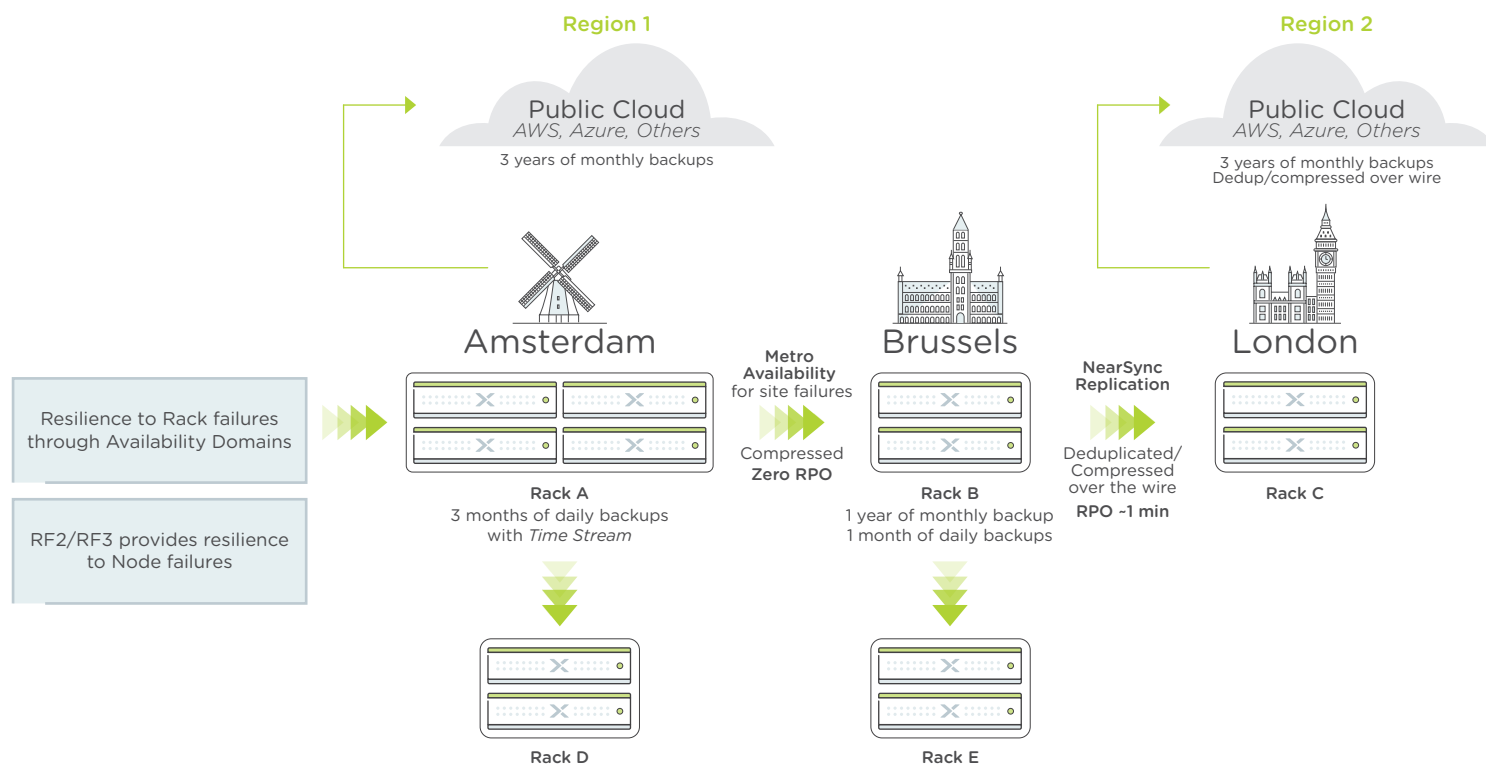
Region 1

Public Cloud
AWS, Azure, Others
3 years of monthly backups

Region 2

Public Cloud
AWS, Azure, Others
3 years of monthly backups
Dedup/compressed over wire

Resilience to Rack failures through Availability Domains

RF2/RF3 provides resilience to Node failures

Amsterdam

Rack A
3 months of daily backups with Time Stream

Metro Availability for site failures

Compressed
Zero RPO

Brussels

Rack B
1 year of monthly backup
1 month of daily backups

NearSync Replication

Deduplicated/ Compressed over the wire
RPO ~1 min

London

Rack C

Rack D

Rack E